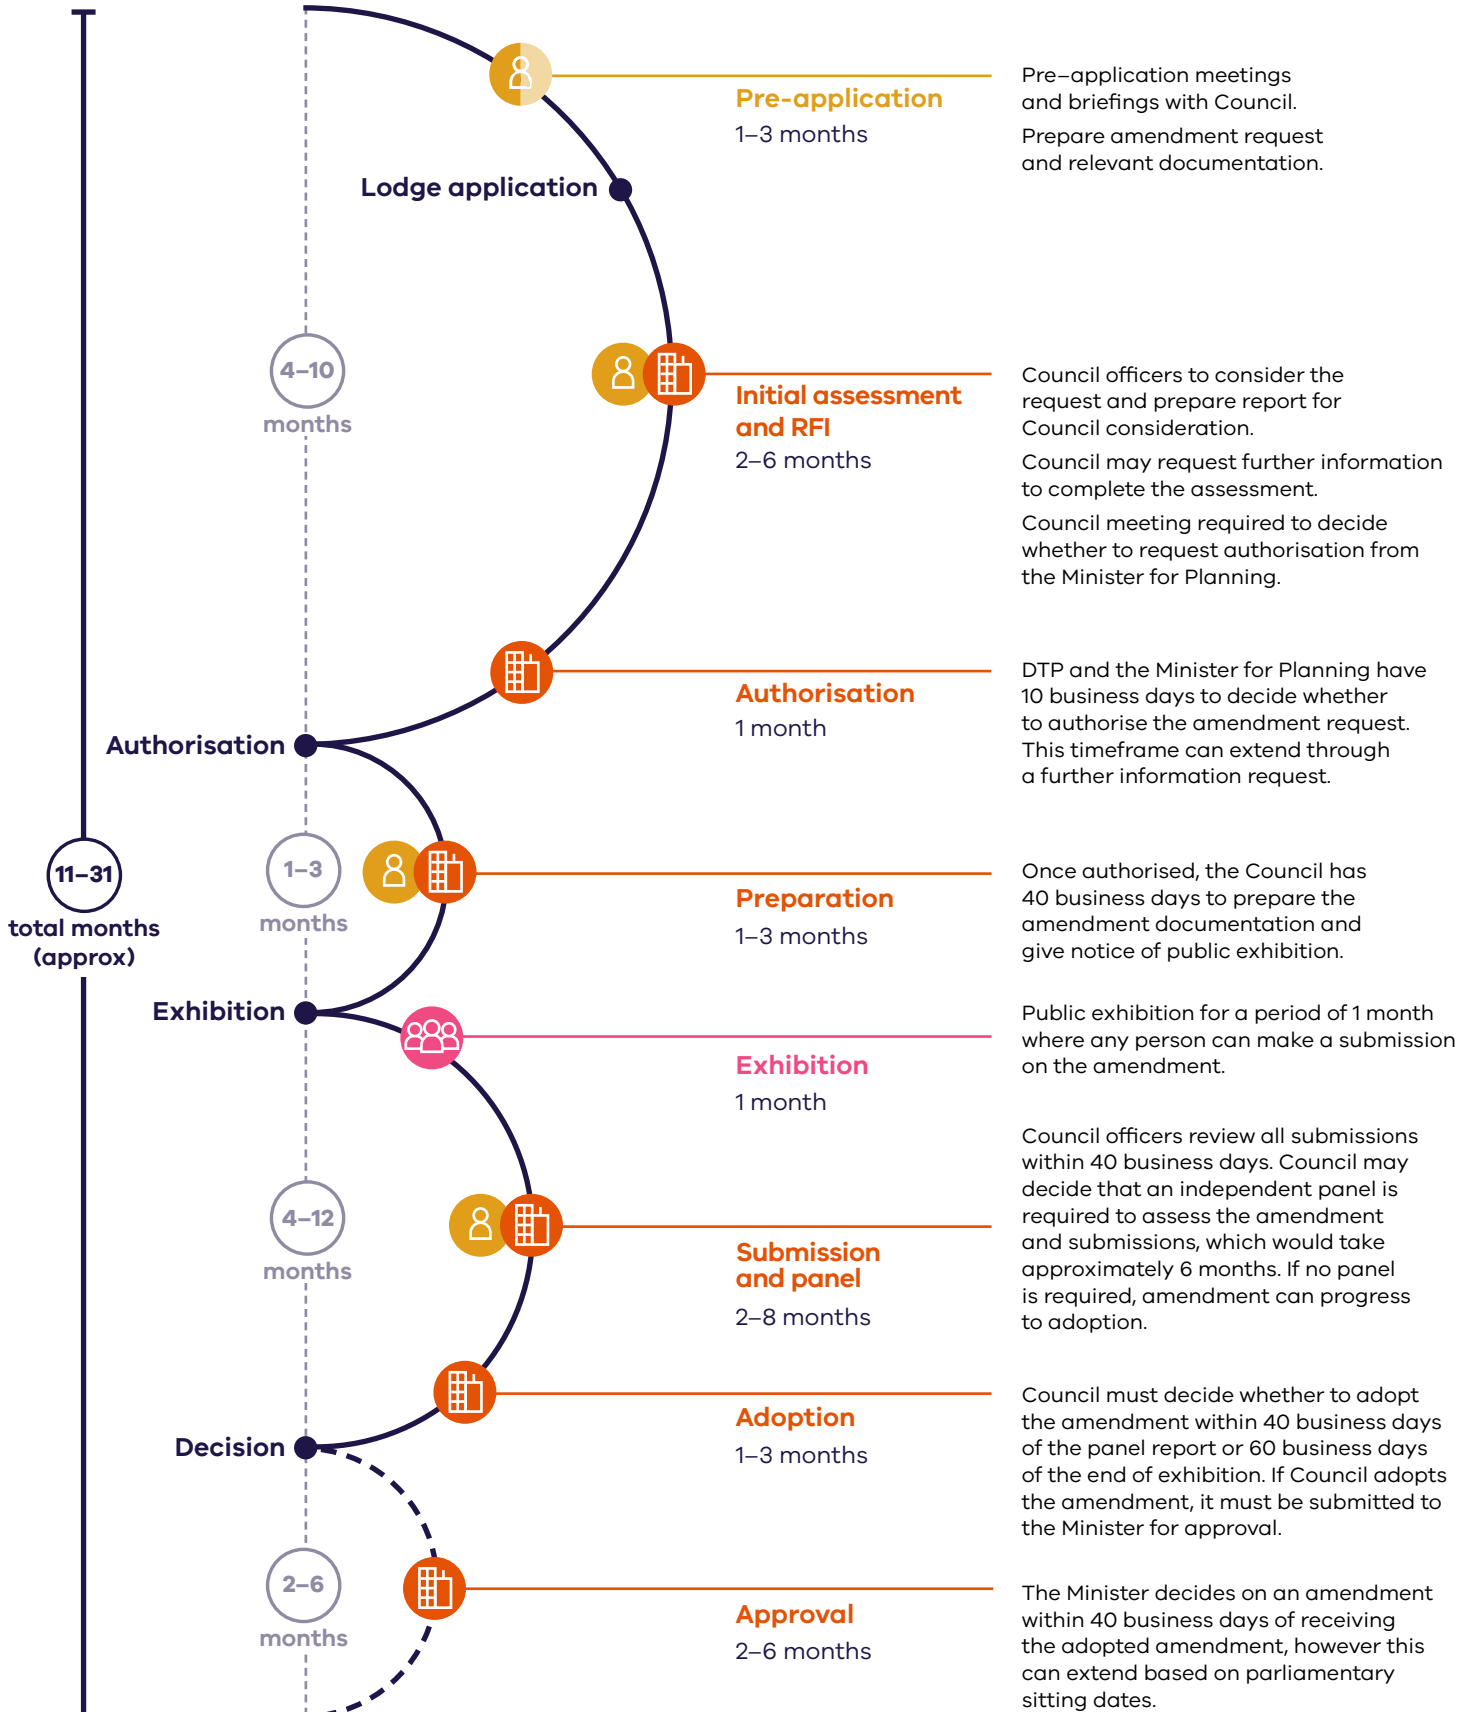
Pre-application
1–3 months

Pre–application meetings and briefings with Council.

Prepare amendment request and relevant documentation.

Lodge application

4–10
months

Initial assessment and RFI
2–6 months

Council officers to consider the request and prepare report for Council consideration.

Council may request further information to complete the assessment.

Council meeting required to decide whether to request authorisation from the Minister for Planning.

Authorisation
1 month

DTP and the Minister for Planning have 10 business days to decide whether to authorise the amendment request. This timeframe can extend through a further information request.

Authorisation

11–31
total months
(approx)

1–3
months

Preparation
1–3 months

Once authorised, the Council has 40 business days to prepare the amendment documentation and give notice of public exhibition.

Exhibition

Exhibition
1 month

Public exhibition for a period of 1 month where any person can make a submission on the amendment.

4–12
months

Submission and panel
2–8 months

Council officers review all submissions within 40 business days. Council may decide that an independent panel is required to assess the amendment and submissions, which would take approximately 6 months. If no panel is required, amendment can progress to adoption.

Adoption
1–3 months

Council must decide whether to adopt the amendment within 40 business days of the panel report or 60 business days of the end of exhibition. If Council adopts the amendment, it must be submitted to the Minister for approval.

Decision

2–6
months

Approval
2–6 months

The Minister decides on an amendment within 40 business days of receiving the adopted amendment, however this can extend based on parliamentary sitting dates.